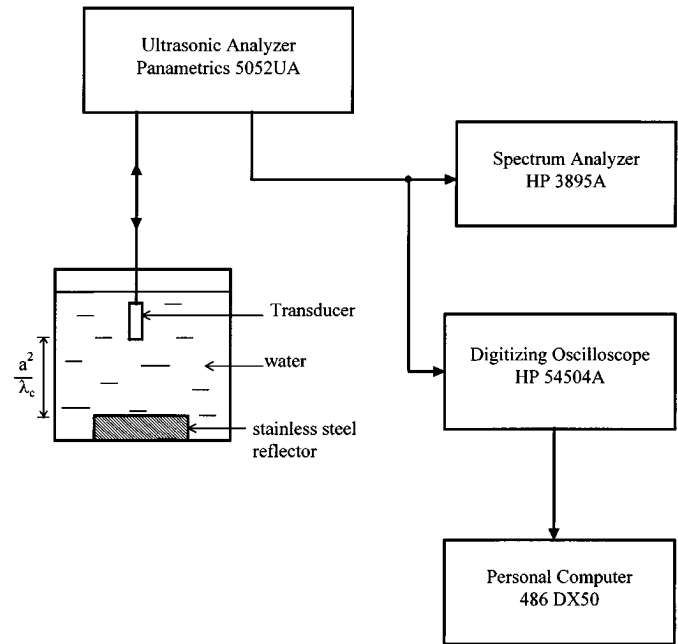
Ultrasonic Analyzer
Panametrics 5052UA

Spectrum Analyzer
HP 3895A

Transducer

$\frac{a^2}{\lambda_c}$

water

stainless steel reflector

Digitizing Oscilloscope
HP 54504A

Personal Computer
486 DX50